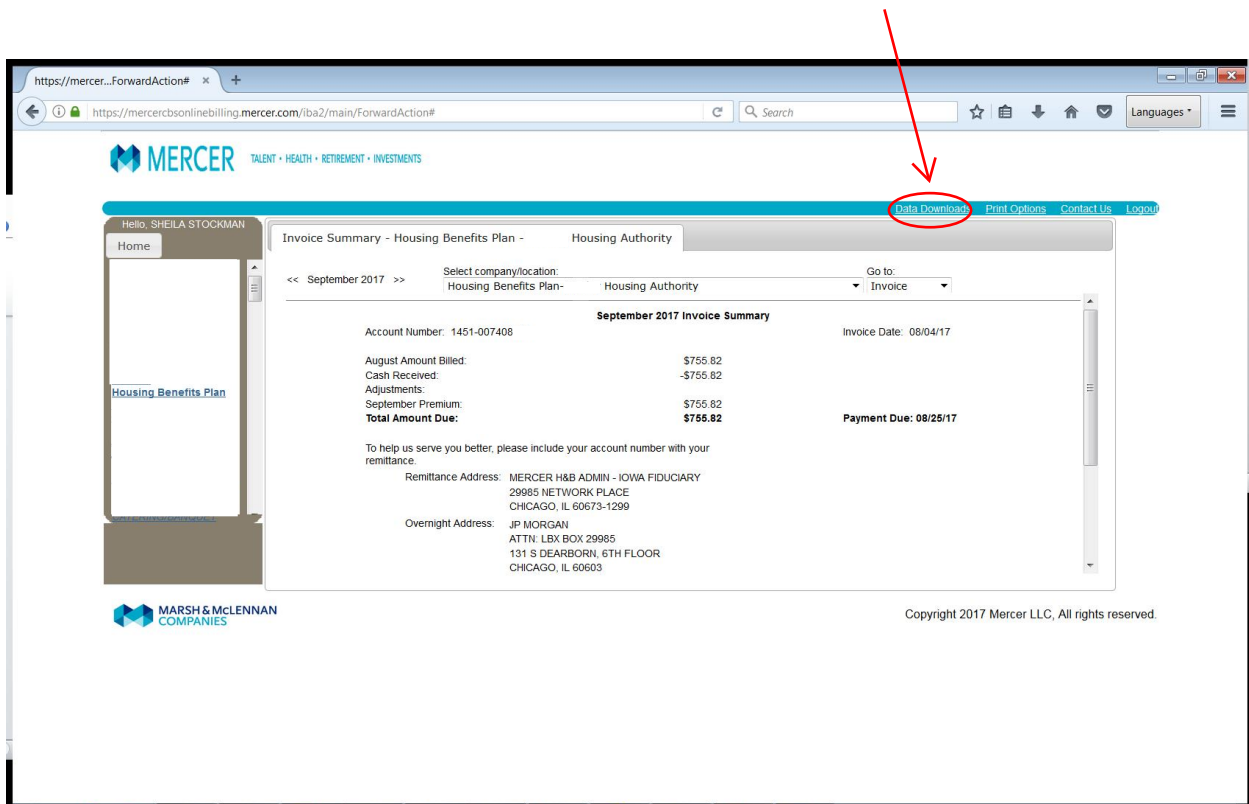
https://mercer...ForwardAction# ×
+
https://mercercbsonlinebilling.mercer.com/iba2/main/ForwardAction#
Search
Languages

MERCER TALENT • HEALTH • RETIREMENT • INVESTMENTS

Data Downloads Print Options Contact Us Logout

Hello, SHEILA STOCKMAN
Home

Housing Benefits Plan

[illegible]

Invoice Summary - Housing Benefits Plan - Housing Authority

<< September 2017 >>
Select company/location:
Housing Benefits Plan- Housing Authority
Go to:
Invoice

September 2017 Invoice Summary

Account Number: 1451-007408
Invoice Date: 08/04/17

| | |
|---|---|
| August Amount Billed: | \$755.82 |
| Cash Received: | -\$755.82 |
| Adjustments: | |
| September Premium: | \$755.82 |
| Total Amount Due: | \$755.82 |

Payment Due: 08/25/17

To help us serve you better, please include your account number with your remittance.

Remittance Address: MERCER H&B ADMIN - IOWA FIDUCIARY
29985 NETWORK PLACE
CHICAGO, IL 60673-1299

Overnight Address: JP MORGAN
ATTN: LBX BOX 29985
131 S DEARBORN, 6TH FLOOR
CHICAGO, IL 60603

MARSH & McLENNAN COMPANIES

Copyright 2017 Mercer LLC, All rights reserved.